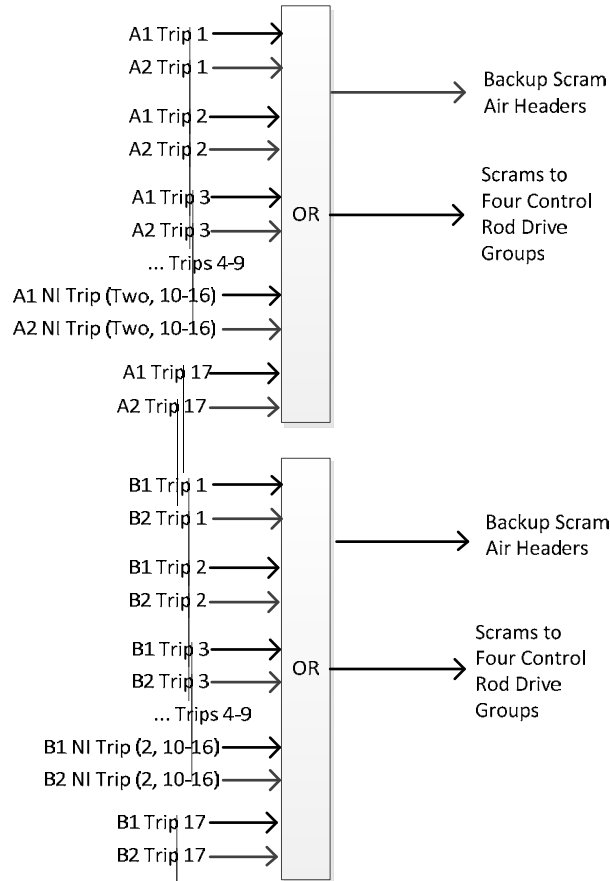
A1 Trip 1
A2 Trip 1
A1 Trip 2
A2 Trip 2
A1 Trip 3
A2 Trip 3
... Trips 4-9
A1 NI Trip (Two, 10-16)
A2 NI Trip (Two, 10-16)
A1 Trip 17
A2 Trip 17

OR

Backup Scram Air Headers

Scrams to Four Control Rod Drive Groups

B1 Trip 1
B2 Trip 1
B1 Trip 2
B2 Trip 2
B1 Trip 3
B2 Trip 3
... Trips 4-9
B1 NI Trip (2, 10-16)
B2 NI Trip (2, 10-16)
B1 Trip 17
B2 Trip 17

OR

Backup Scram Air Headers

Scrams to Four Control Rod Drive Groups